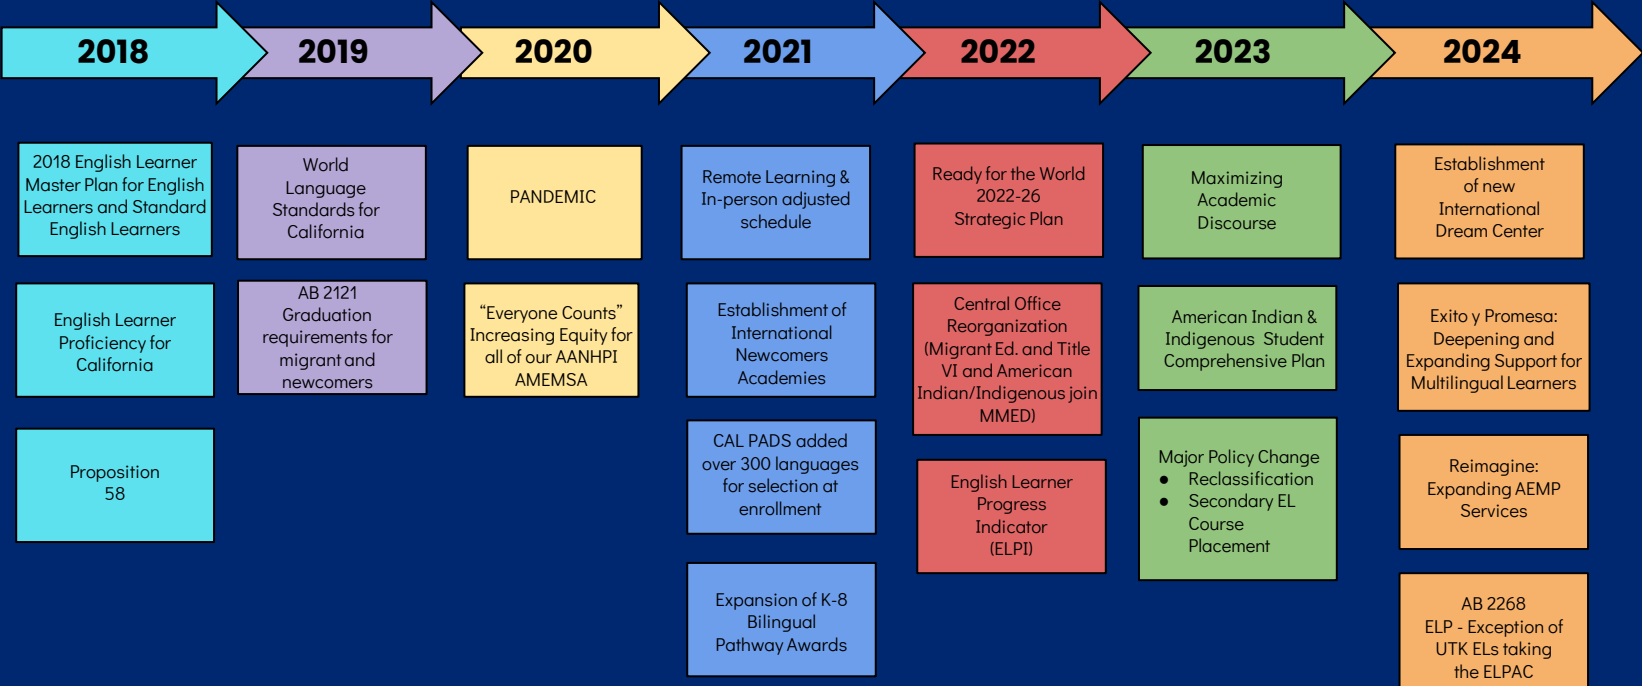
2018

2019

2020

2021

2022

2023

2024

2018 English Learner Master Plan for English Learners and Standard English Learners

English Learner Proficiency for California

Proposition 58

World Language Standards for California

AB 2121 Graduation requirements for migrant and newcomers

PANDEMIC

"Everyone Counts" Increasing Equity for all of our AANHPI AMEMSA

Remote Learning & In-person adjusted schedule

Establishment of International Newcomers Academies

CAL PADS added over 300 languages for selection at enrollment

Expansion of K-8 Bilingual Pathway Awards

Ready for the World 2022-26 Strategic Plan

Central Office Reorganization (Migrant Ed. and Title VI and American Indian/Indigenous join MMED)

English Learner Progress Indicator (ELPI)

Maximizing Academic Discourse

American Indian & Indigenous Student Comprehensive Plan

Major Policy Change
● Reclassification
● Secondary EL Course Placement

Establishment of new International Dream Center

Exito y Promesa: Deepening and Expanding Support for Multilingual Learners

Reimagine: Expanding AEMP Services

AB 2268 ELP - Exception of UTK ELs taking the ELPAC